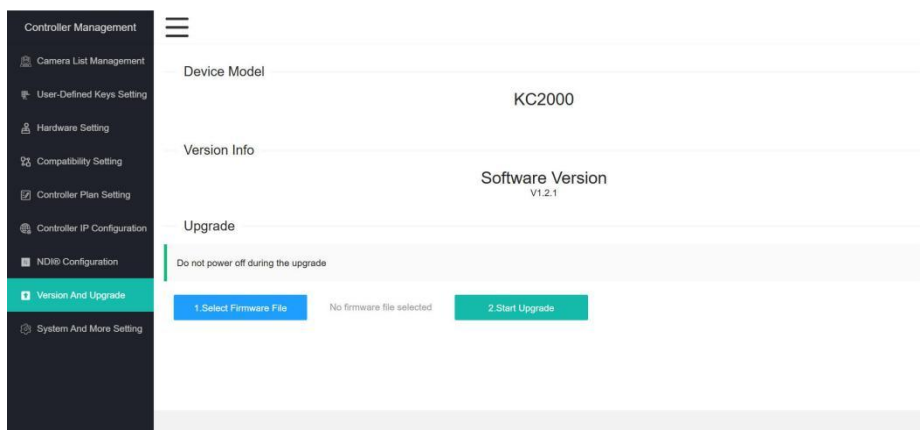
Controller Management

Camera List Management

User-Defined Keys Setting

Hardware Setting

Compatibility Setting

Controller Plan Setting

Controller IP Configuration

NDI® Configuration

Version And Upgrade

System And More Setting

Device Model

KC2000

Version Info

Software Version
V1.2.1

Upgrade

Do not power off during the upgrade

1.Select Firmware File

No firmware file selected

2.Start Upgrade